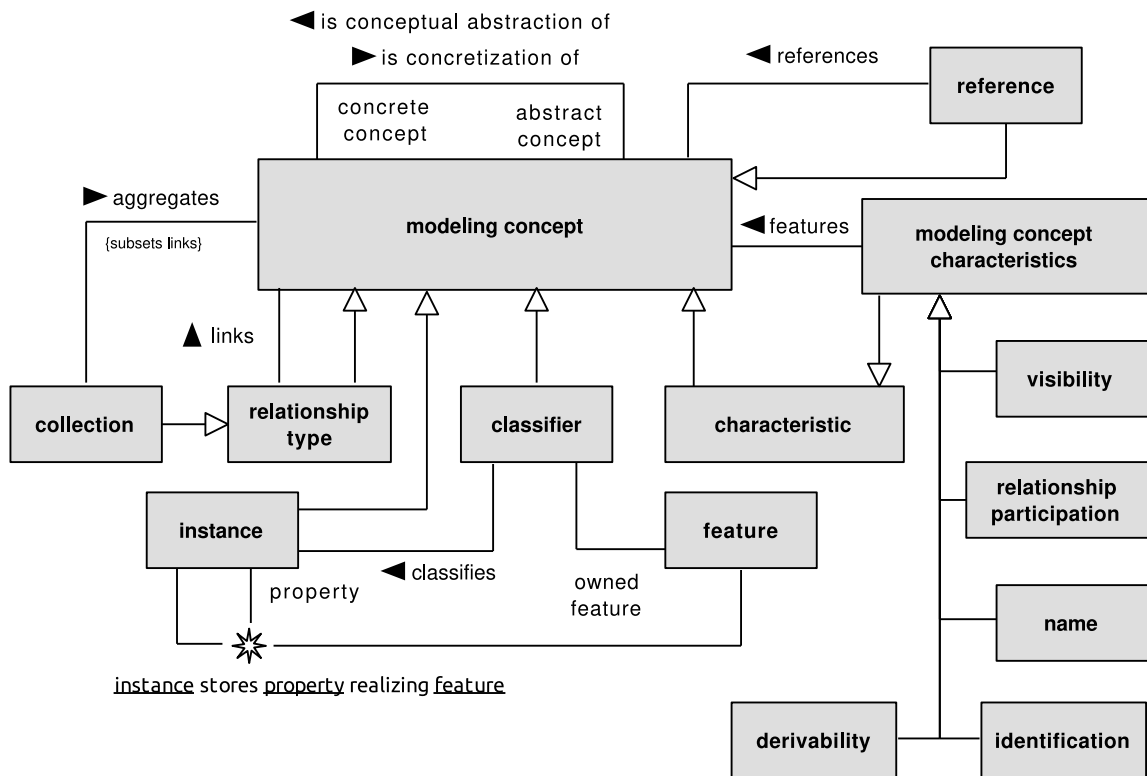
◀ is conceptual abstraction of
▶ is concretization of
concrete concept
abstract concept
◀ references
reference
▶ aggregates
{subsets links}
modeling concept
◀ features
modeling concept characteristics
▲ links
visibility
collection
relationship type
classifier
characteristic
relationship participation
instance
feature
◀ classifies
property
owned feature
name
instance stores property realizing feature
derivability
identification